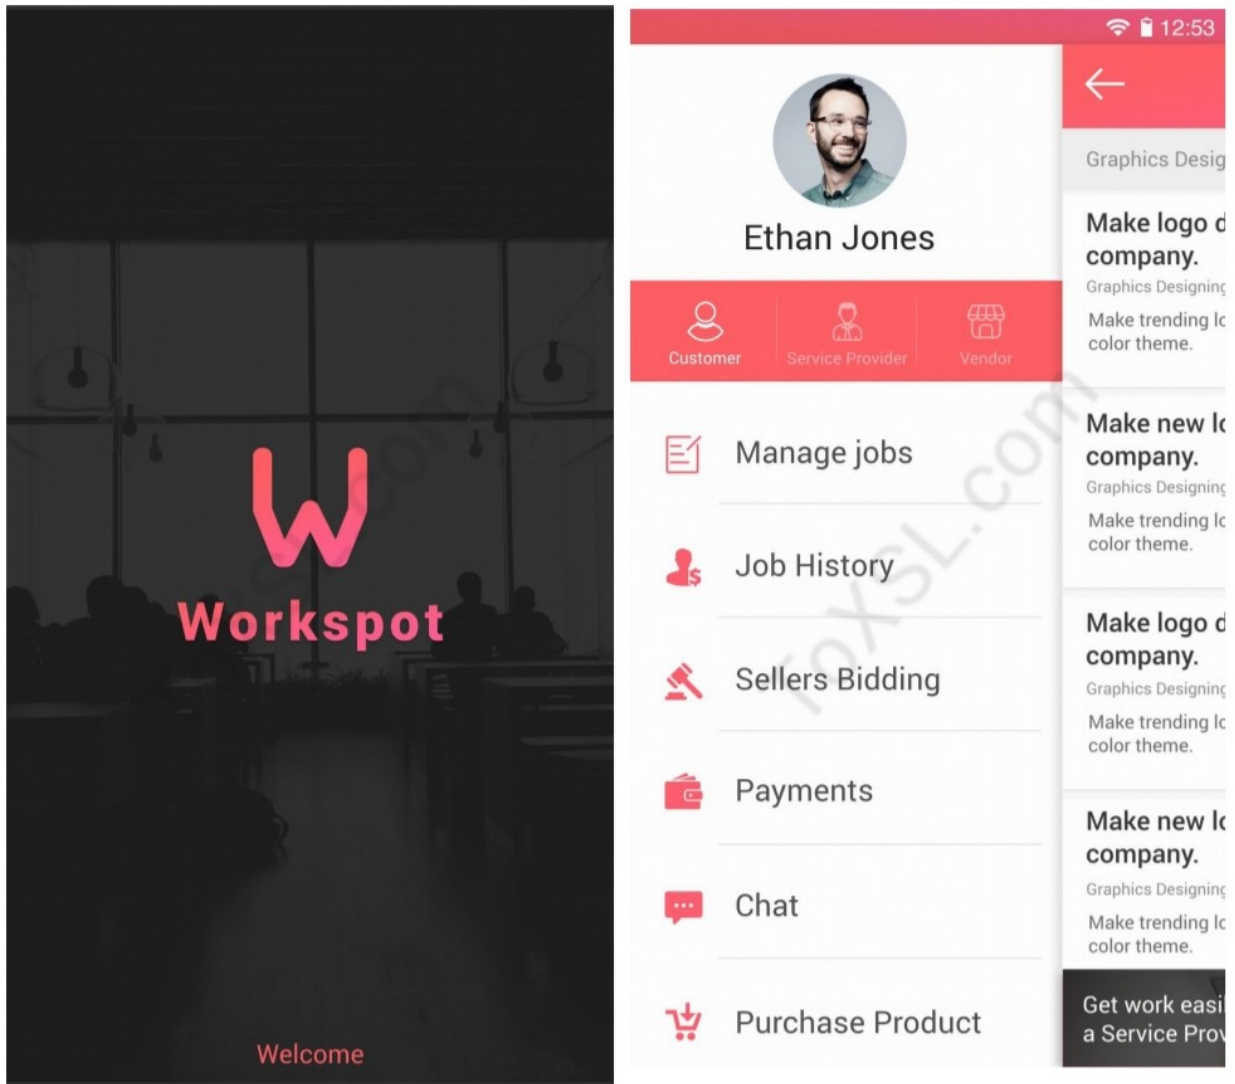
W

Workspot

Welcome

12:53

Ethan Jones

Customer
Service Provider
Vendor

Manage jobs

Job History

Sellers Bidding

Payments

Chat

Purchase Product

Graphics Desig

Make logo d company.
Graphics Designing
Make trending lo color theme.

Make new lo company.
Graphics Designing
Make trending lo color theme.

Make logo d company.
Graphics Designing
Make trending lo color theme.

Make new lo company.
Graphics Designing
Make trending lo color theme.

Get work easi a Service Prov

foXSL.com